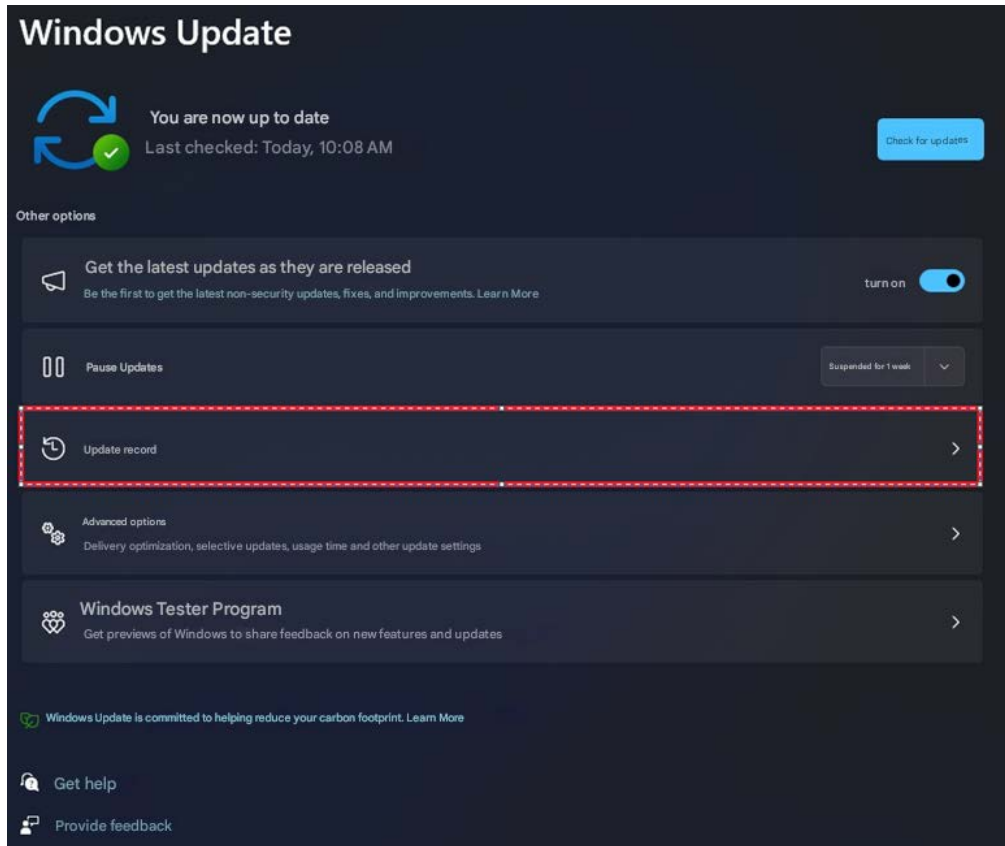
Windows Update

You are now up to date
Last checked: Today, 10:08 AM

Check for updates

Other options

Get the latest updates as they are released
Be the first to get the latest non-security updates, fixes, and improvements. Learn More

turn on

Pause Updates

Suspended for 1 week

Update record

Advanced options
Delivery optimization, selective updates, usage time and other update settings

Windows Tester Program
Get previews of Windows to share feedback on new features and updates

Windows Update is committed to helping reduce your carbon footprint. Learn More

Get help

Provide feedback